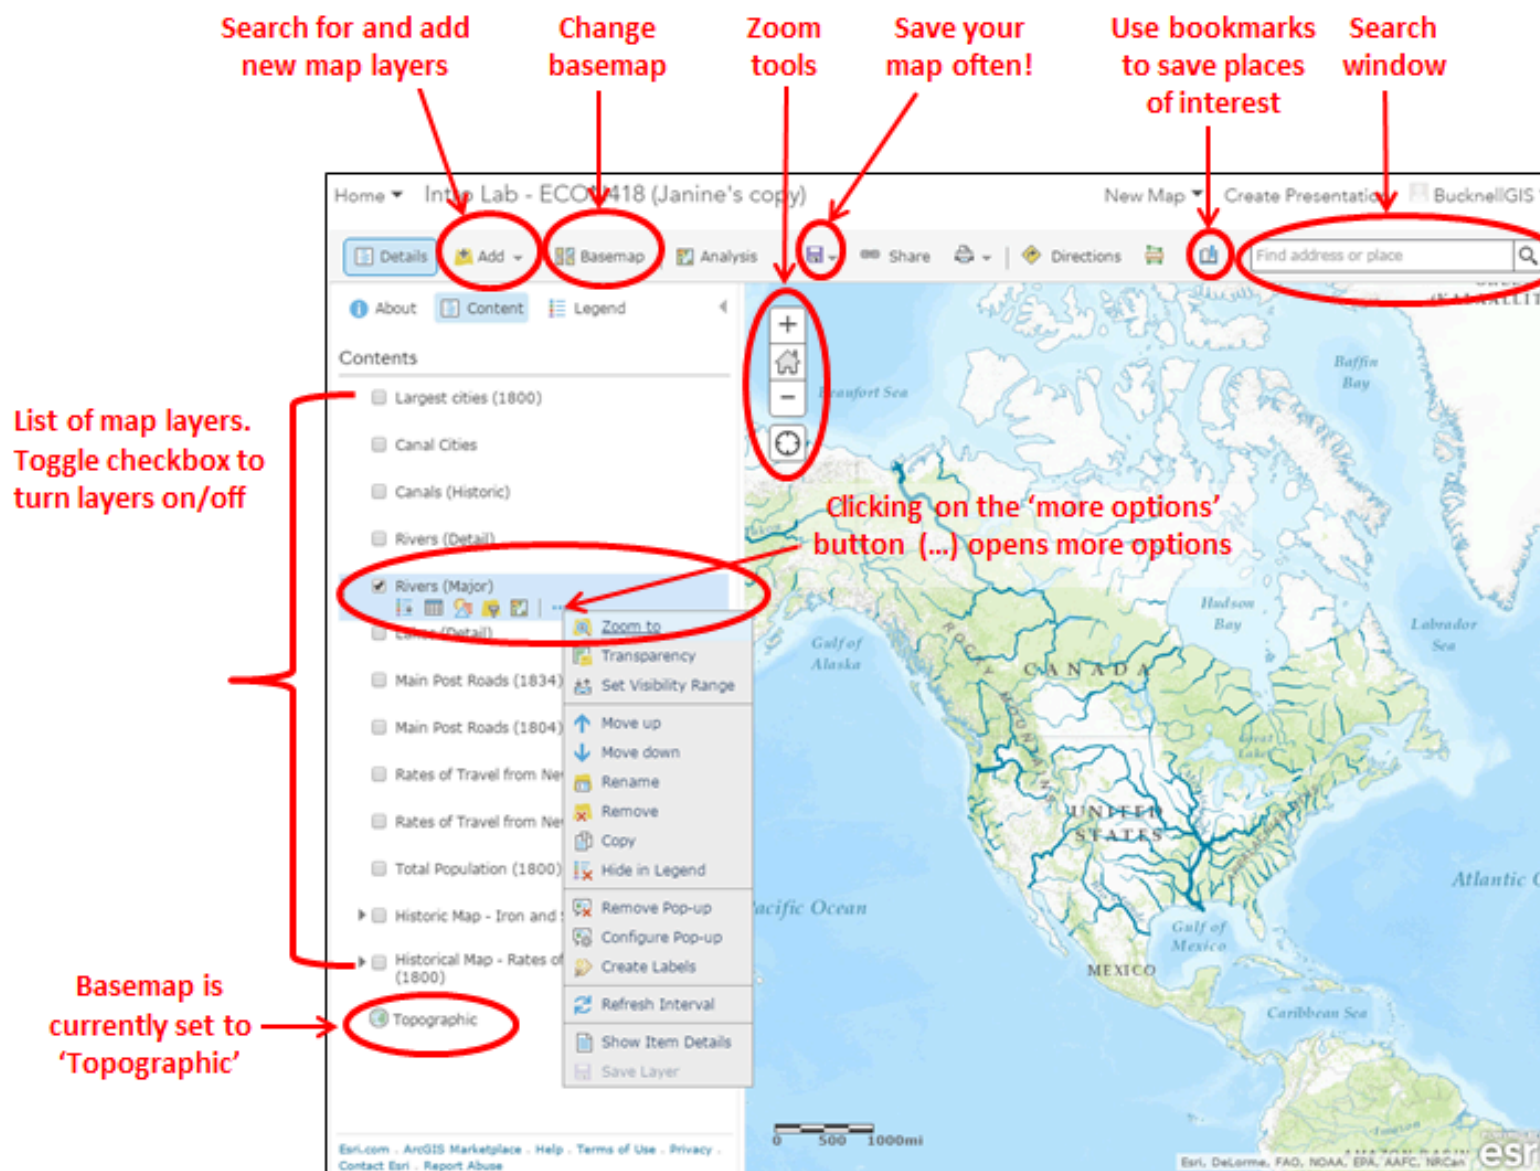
Search for and add new map layers

Change basemap

Zoom tools

Save your map often!

Use bookmarks to save places of interest

Search window

Home ▾ Intro Lab - ECON 418 (Janine's copy)

New Map ▾ Create Presentation BucknellGIS

Details Add ▾ Basemap Analysis ▾ Share ▾ Directions Find address or place

About Content Legend

Contents

List of map layers. Toggle checkbox to turn layers on/off

Largest cities (1800)

Canal Cities

Canals (Historic)

Rivers (Detail)

Rivers (Major)

Canals (Detail)

Main Post Roads (1834)

Main Post Roads (1804)

Rates of Travel from Ne

Rates of Travel from Ne

Total Population (1800)

Historic Map - Iron and

Historical Map - Rates of (1800)

Topographic

Basemap is currently set to 'Topographic'

Clicking on the 'more options' button (...) opens more options

Zoom to
Transparency
Set Visibility Range
Move up
Move down
Rename
Remove
Copy
Hide in Legend
Remove Pop-up
Configure Pop-up
Create Labels
Refresh Interval
Show Item Details
Save Layer

Beaufort Sea
Baffin Bay
Hudson Bay
Labrador Sea
Gulf of Alaska
CANADA
UNITED STATES
Pacific Ocean
Atlantic O
Gulf of Mexico
MEXICO
Caribbean Sea

0 500 1000mi

Esri, DeLorme, FAO, NOAA, EPA, AAFC, NRCan

Esri.com . ArcGIS Marketplace . Help . Terms of Use . Privacy . Contact Esri . Report Abuse